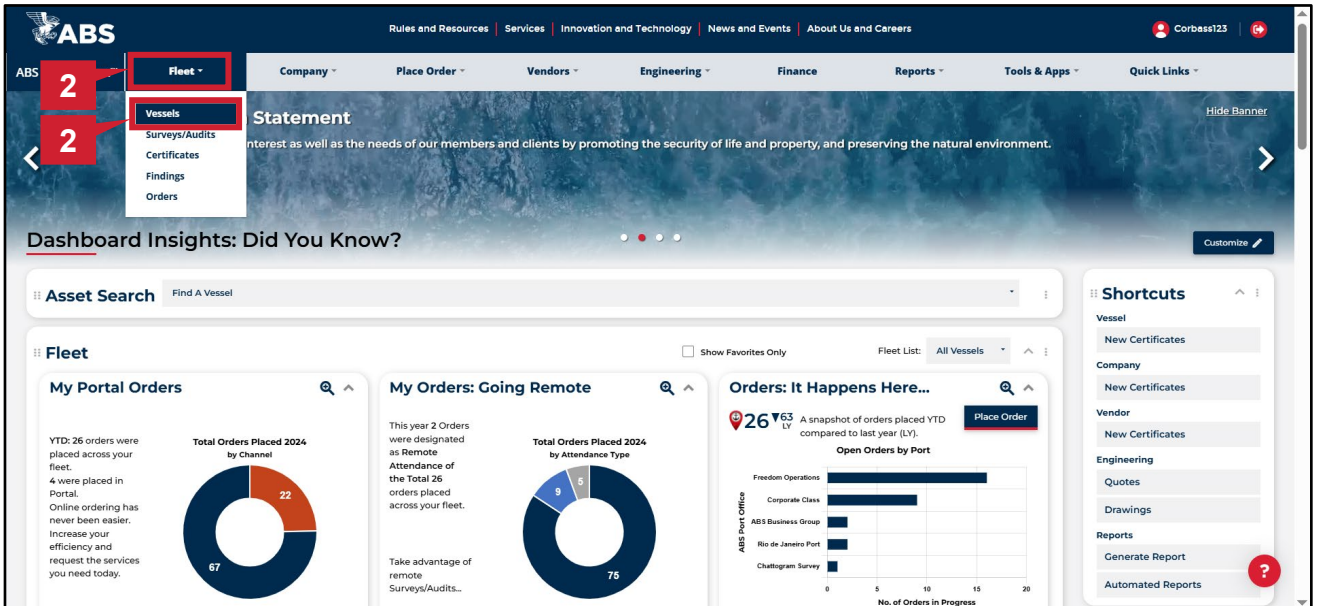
ABS

Rules and Resources | Services | Innovation and Technology | News and Events | About Us and Careers

Corbass123

ABS

2

Fleet

Company

Place Order

Vendors

Engineering

Finance

Reports

Tools & Apps

Quick Links

2

Vessels

Surveys/Audits

Certificates

Findings

Orders

Statement

Hide Banner

nterest as well as the needs of our members and clients by promoting the security of life and property, and preserving the natural environment.

Dashboard Insights: Did You Know?

Customize

Asset Search

Find A Vessel

Shortcuts

Vessel

New Certificates

Company

New Certificates

Vendor

New Certificates

Engineering

Quotes

Drawings

Reports

Generate Report

Automated Reports

Fleet

Show Favorites Only

Fleet List: All Vessels

My Portal Orders

YTD: 26 orders were placed across your fleet.
4 were placed in Portal.
Online ordering has never been easier. Increase your efficiency and request the services you need today.

Total Orders Placed 2024
by Channel

22

67

My Orders: Going Remote

This year 2 Orders were designated as Remote Attendance of the Total 26 orders placed across your fleet.

Take advantage of remote Surveys/Audits...

Total Orders Placed 2024
by Attendance Type

9

5

75

Orders: It Happens Here...

26 ▼63 LY

A snapshot of orders placed YTD compared to last year (LY).

Place Order

Open Orders by Port

Freedom Operations

Corporate Class

ABS Business Group

Rio de Janeiro Port

Chattogram Survey

ABS Port Office

0 5 10 15 20

No. of Orders in Progress

?